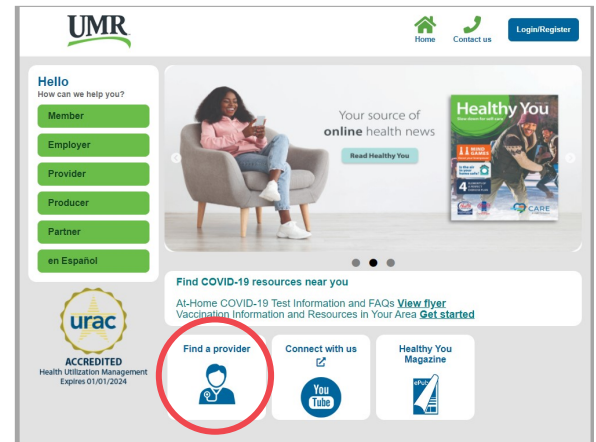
UMR

Home Contact us Login/Register

Hello
How can we help you?

Member
Employer
Provider
Producer
Partner
en Español

Your source of online health news

Read Healthy You

Healthy You

urac
ACCREDITED
Health Utilization Management
Expires 01/01/2024

Find COVID-19 resources near you

At-Home COVID-19 Test Information and FAQs View flyer
Vaccination Information and Resources in Your Area Get started

Find a provider

Connect with us

You Tube

Healthy You Magazine

ePub